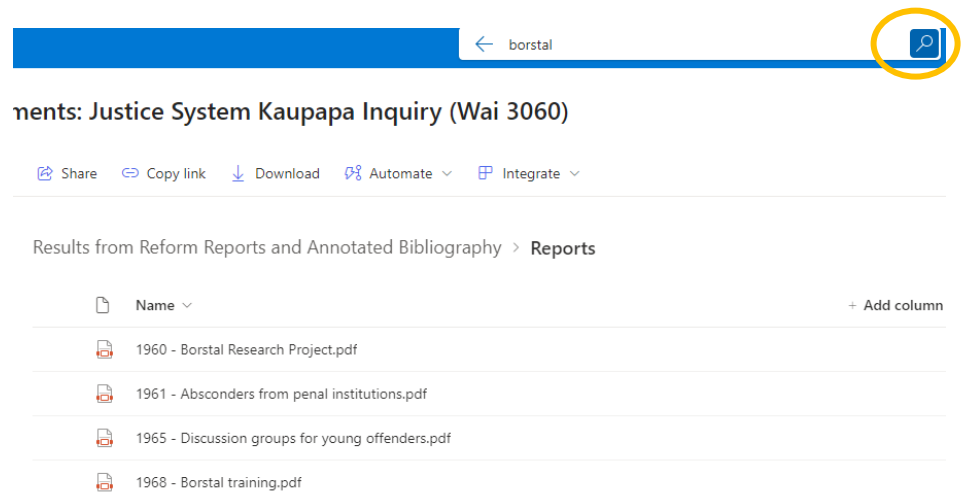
borstal

ments: Justice System Kaupapa Inquiry (Wai 3060)

Share Copy link Download Automate Integrate

Results from Reform Reports and Annotated Bibliography > Reports

Name

+ Add column

1960 - Borstal Research Project.pdf

1961 - Absconders from penal institutions.pdf

1965 - Discussion groups for young offenders.pdf

1968 - Borstal training.pdf